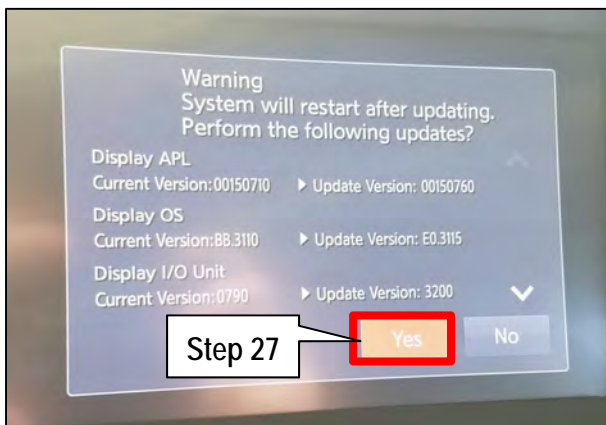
Warning
System will restart after updating.
Perform the following updates?

Display APL
Current Version:00150710 ▶ Update Version: 00150760

Display OS
Current Version:BB.3110 ▶ Update Version: E0.3115

Display I/O Unit
Current Version:0790 ▶ Update Version: 3200

Step 27

Yes

No